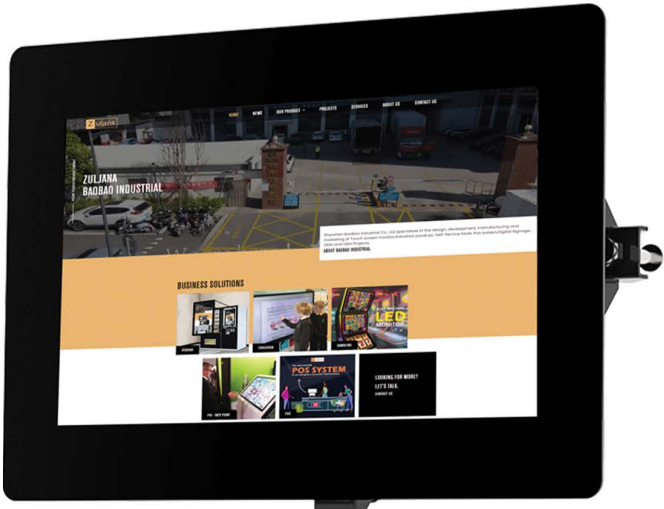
Z Zuljana

HOME NEWS OUR PRODUCT PROJECTS SERVICES ABOUT US CONTACT US

ZULJANA BAOBAO INDUSTRIAL

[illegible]

ABOUT BAOBAO INDUSTRIAL

BUSINESS SOLUTIONS

VENDING

EDUCATION

LED MONITOR

GAMBLING

POS SYSTEM

PIS - INFO POINT

POS

LOOKING FOR MORE? LET'S TALK.

CONTACT US